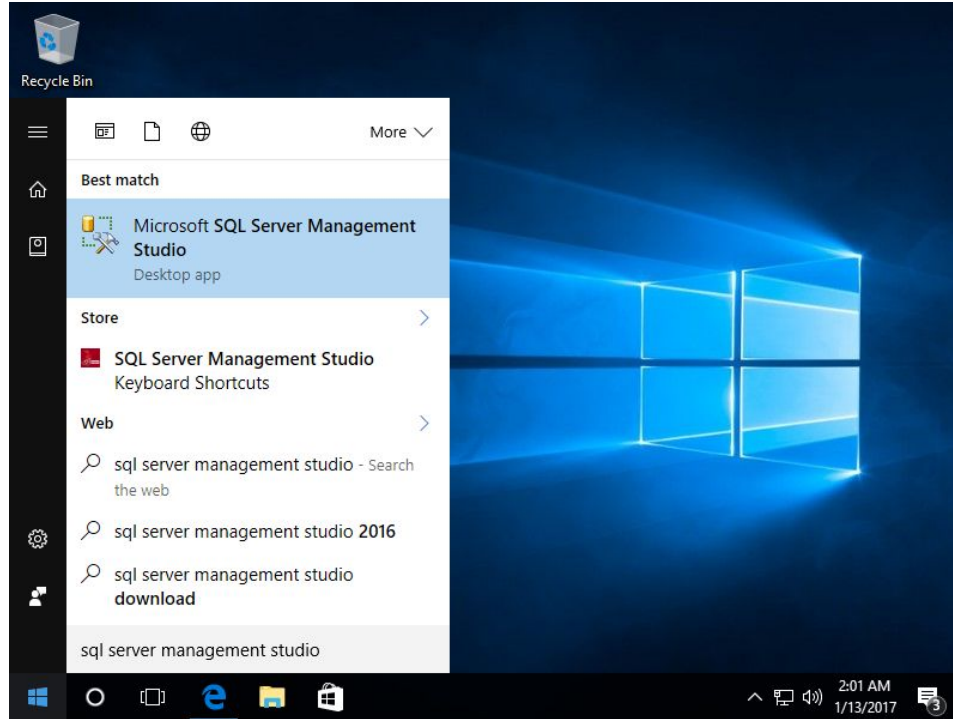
Recycle Bin

More

Best match

Microsoft SQL Server Management Studio
Desktop app

Store

SQL Server Management Studio
Keyboard Shortcuts

Web

sql server management studio - Search the web

sql server management studio 2016

sql server management studio download

sql server management studio

2:01 AM
1/13/2017

3